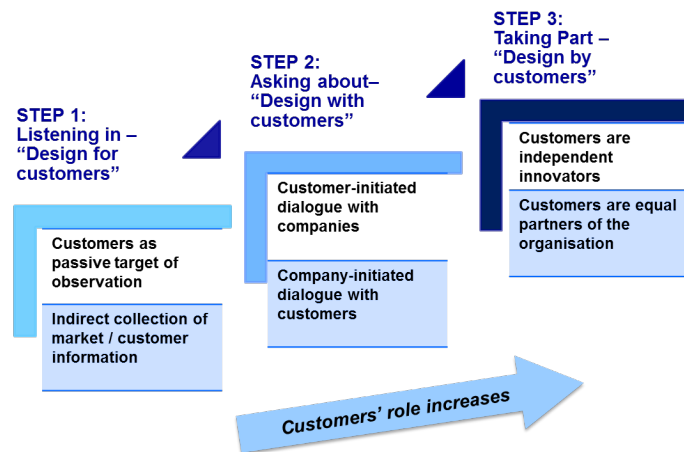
STEP 1:
Listening in –
"Design for customers"

Customers as passive target of observation

Indirect collection of market / customer information

STEP 2:
Asking about–
"Design with customers"

Customer-initiated dialogue with companies

Company-initiated dialogue with customers

STEP 3:
Taking Part –
"Design by customers"

Customers are independent innovators

Customers are equal partners of the organisation

Customers' role increases